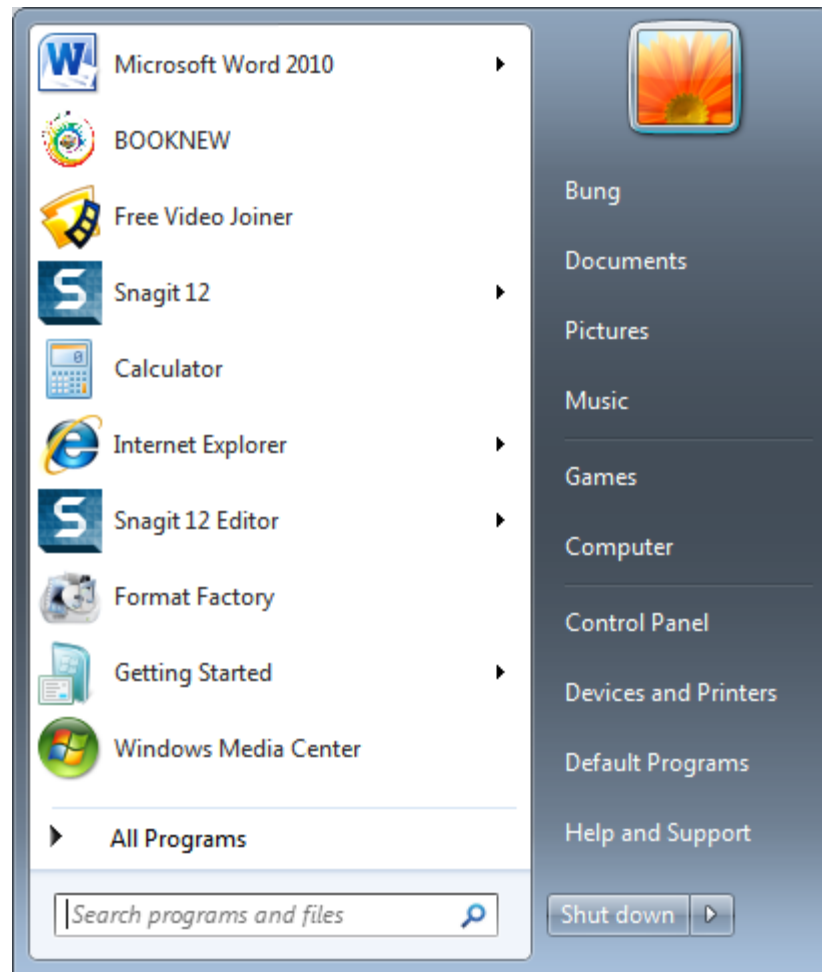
Microsoft Word 2010
BOOKNEW
Free Video Joiner
Snagit 12
Calculator
Internet Explorer
Snagit 12 Editor
Format Factory
Getting Started
Windows Media Center
All Programs
Search programs and files

Bung
Documents
Pictures
Music
Games
Computer
Control Panel
Devices and Printers
Default Programs
Help and Support
Shut down